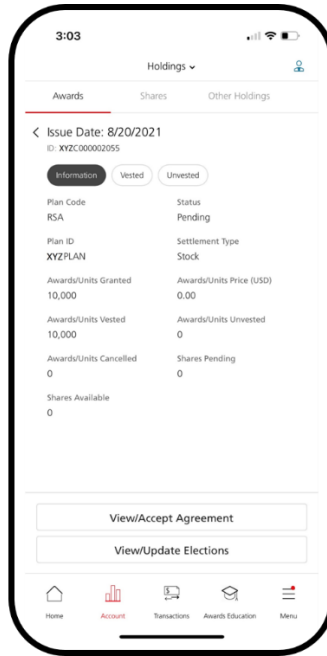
3:03

Holdings

Awards Shares Other Holdings

< Issue Date: 8/20/2021
ID: XYZC000002055

Information Vested Unvested

Plan Code
RSA

Status
Pending

Plan ID
XYZPLAN

Settlement Type
Stock

Awards/Units Granted
10,000

Awards/Units Price (USD)
0.00

Awards/Units Vested
10,000

Awards/Units Unvested
0

Awards/Units Cancelled
0

Shares Pending
0

Shares Available
0

View/Accept Agreement

View/Update Elections

Home Account Transactions Awards Education Menu